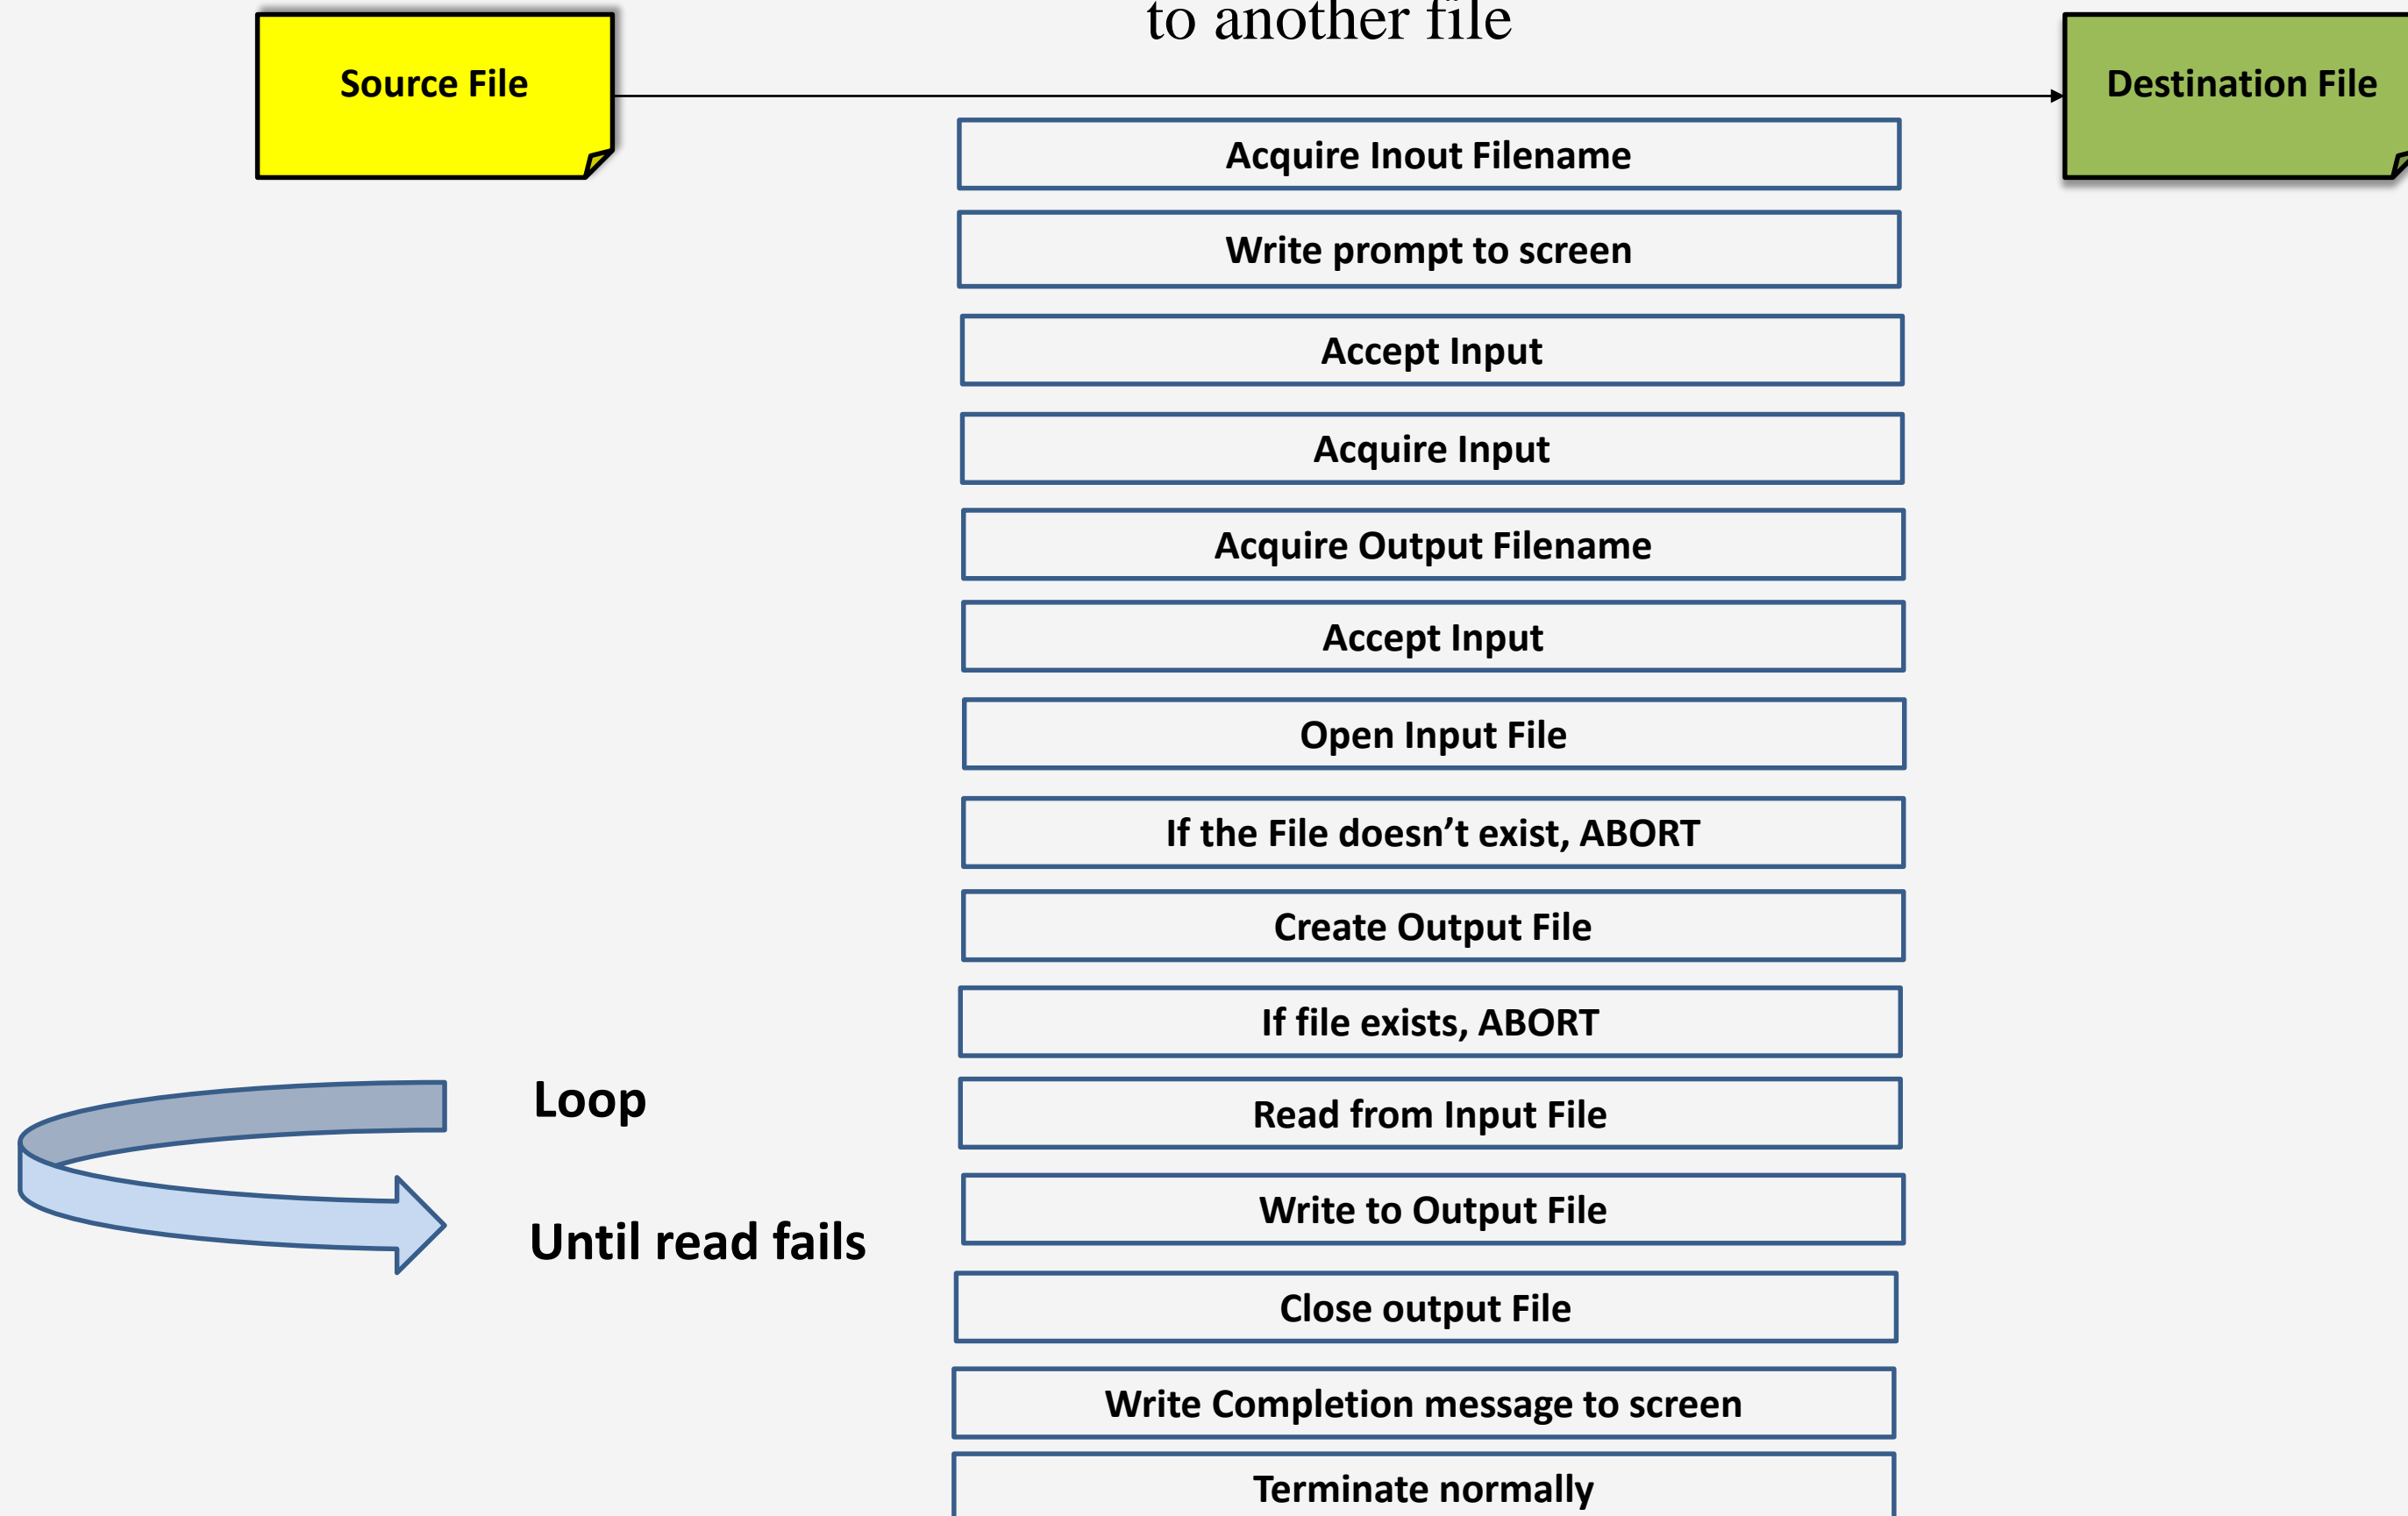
to another file

Source File

Destination File

Acquire Inout Filename

Write prompt to screen

Accept Input

Acquire Input

Acquire Output Filename

Accept Input

Open Input File

If the File doesn’t exist, ABORT

Create Output File

If file exists, ABORT

Loop

Read from Input File

Until read fails

Write to Output File

Close output File

Write Completion message to screen

Terminate normally